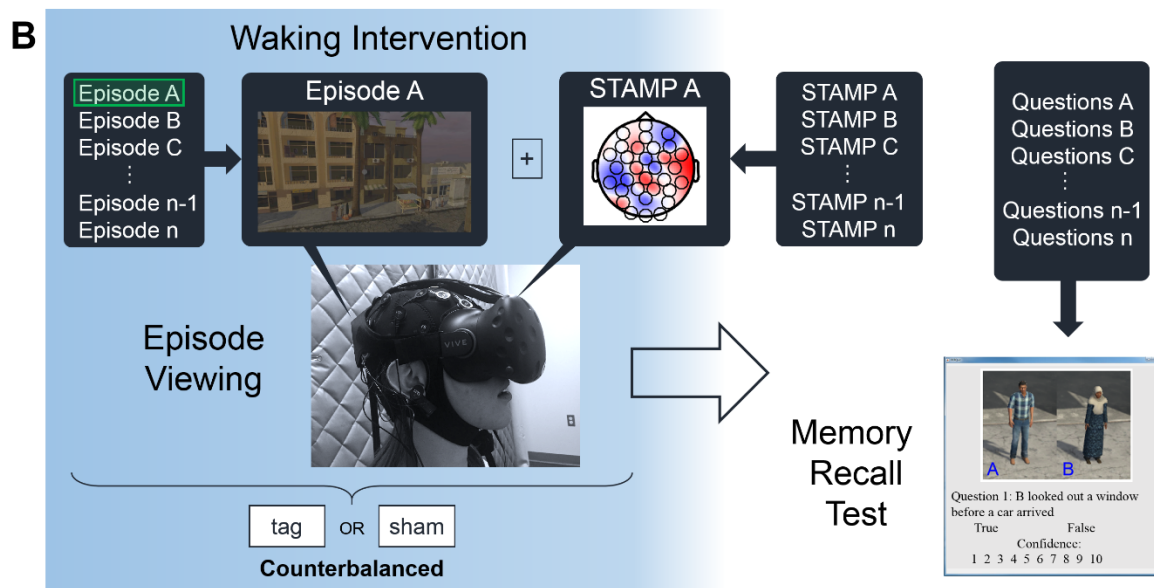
B

Waking Intervention

Episode A
Episode B
Episode C
⋮
Episode n-1
Episode n

Episode A

+

STAMP A

STAMP A
STAMP B
STAMP C
⋮
STAMP n-1
STAMP n

Questions A
Questions B
Questions C
⋮
Questions n-1
Questions n

Episode Viewing

VIVE

tag OR sham

Counterbalanced

Memory Recall Test

A B

Question 1: B looked out a window before a car arrived

True False

Confidence:

1 2 3 4 5 6 7 8 9 10